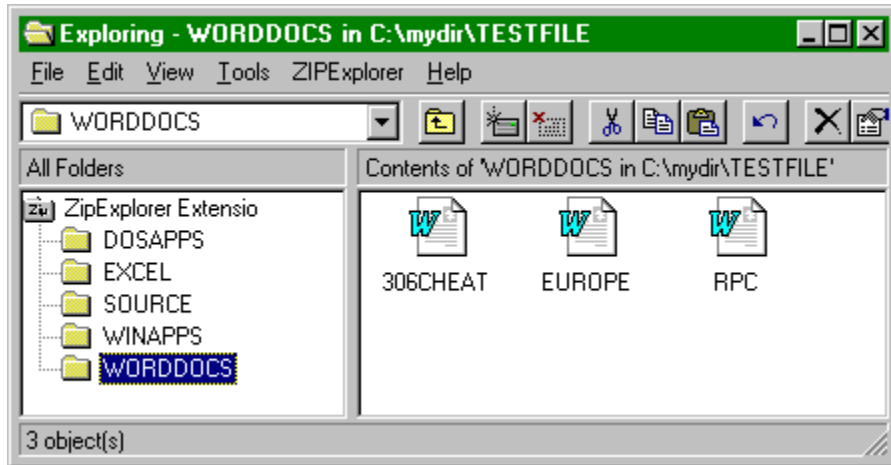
Exploring - WORDDOCS in C:\mydir\TESTFILE

File Edit View Tools ZIPExplorer Help

WORDDOCS

All Folders

Contents of 'WORDDOCS in C:\mydir\TESTFILE'

ZipExplorer Extensio
DOSAPPS
EXCEL
SOURCE
WINAPPS
WORDDOCS

306CHEAT
EUROPE
RPC

3 object(s)